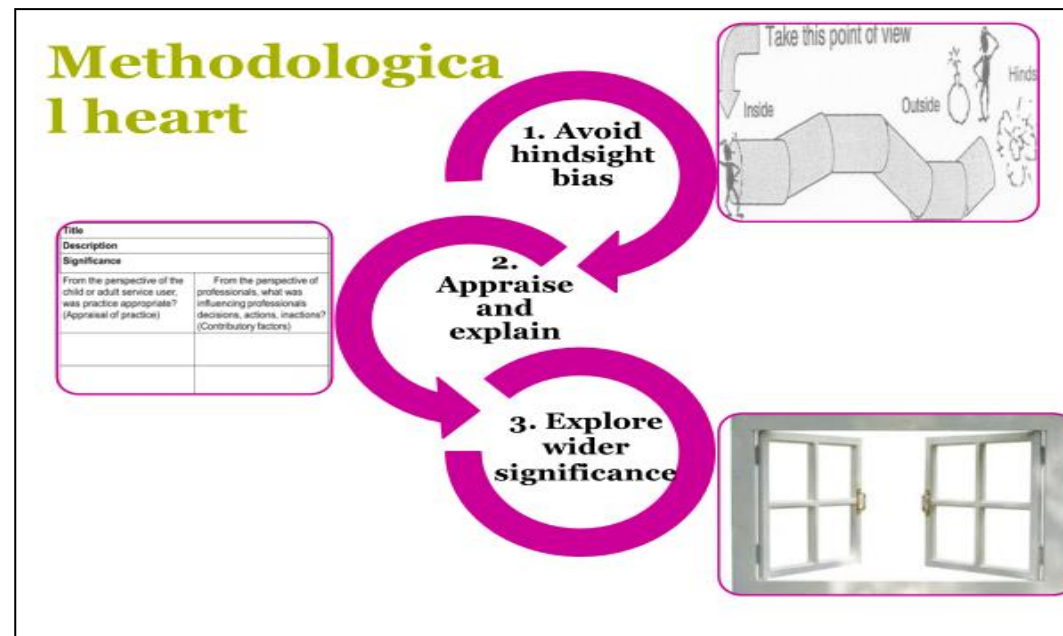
Methodologica
l heart

Take this point of view

Inside

Outside

Hinds

1. Avoid hindsight bias

| Title | |
|---|---|
| Description | |
| Significance | |
| From the perspective of the child or adult service user, was practice appropriate? (Appraisal of practice) | From the perspective of professionals, what was influencing professionals decisions, actions, inactions? (Contributory factors) |
| | |
| | |

2. Appraise and explain

3. Explore wider significance